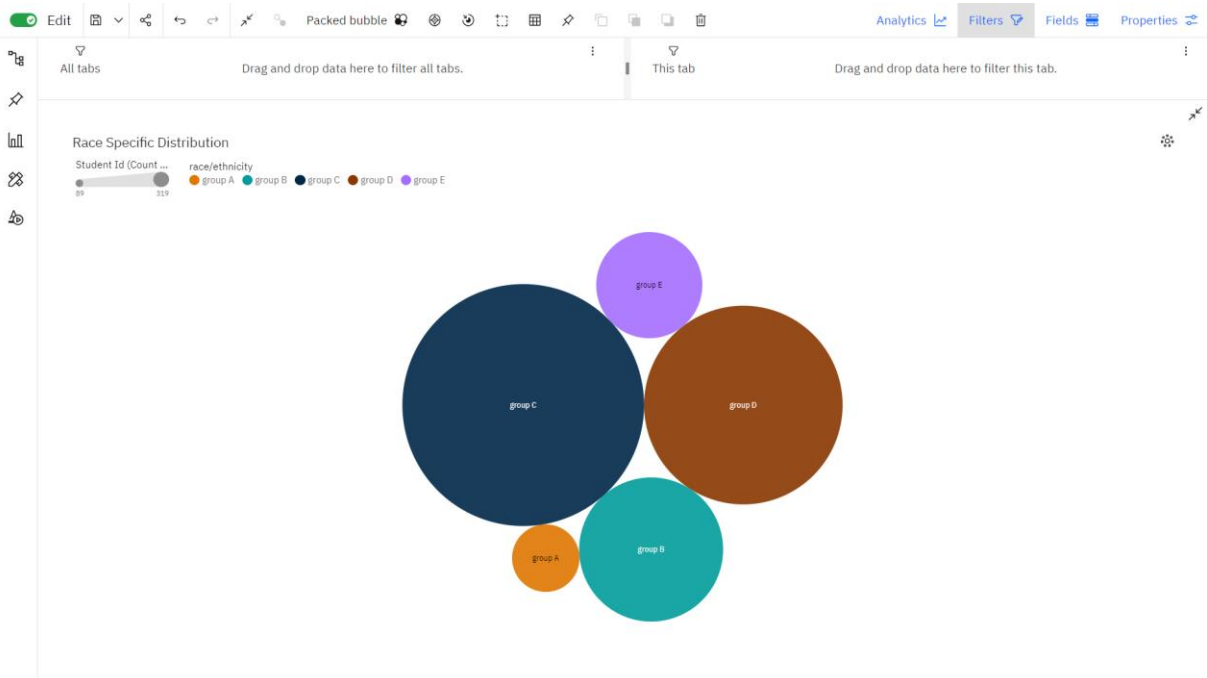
Edit Packed bubble Analytics Filters Fields Properties

All tabs
Drag and drop data here to filter all tabs.

This tab
Drag and drop data here to filter this tab.

Race Specific Distribution

Student Id (Count ...
89 319

race/ethnicity
group A group B group C group D group E

group E
group C
group D
group A
group B